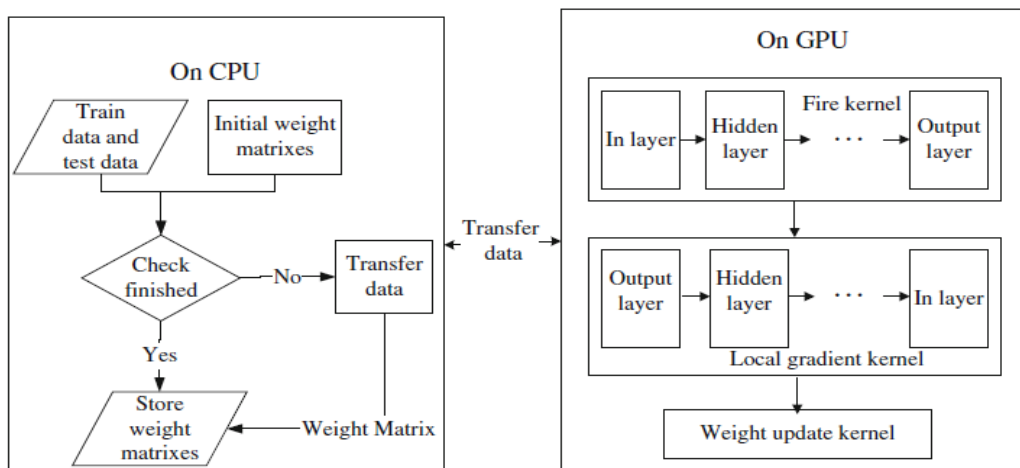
On CPU

Train data and test data

Initial weight matrixes

Check finished

No

Transfer data

Yes

Store weight matrixes

Weight Matrix

Transfer data

On GPU

Fire kernel

In layer

Hidden layer

···

Output layer

Output layer

Hidden layer

···

In layer

Local gradient kernel

Weight update kernel